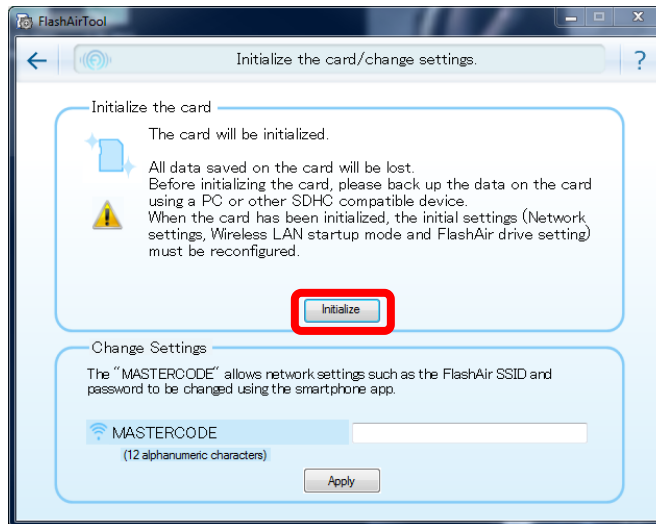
FlashAirTool

Initialize the card/change settings.

?

Initialize the card

The card will be initialized.

All data saved on the card will be lost.
Before initializing the card, please back up the data on the card using a PC or other SDHC compatible device.
When the card has been initialized, the initial settings (Network settings, Wireless LAN startup mode and FlashAir drive setting) must be reconfigured.

Initialize

Change Settings

The "MASTERCODE" allows network settings such as the FlashAir SSID and password to be changed using the smartphone app.

MASTERCODE

(12 alphanumeric characters)

Apply